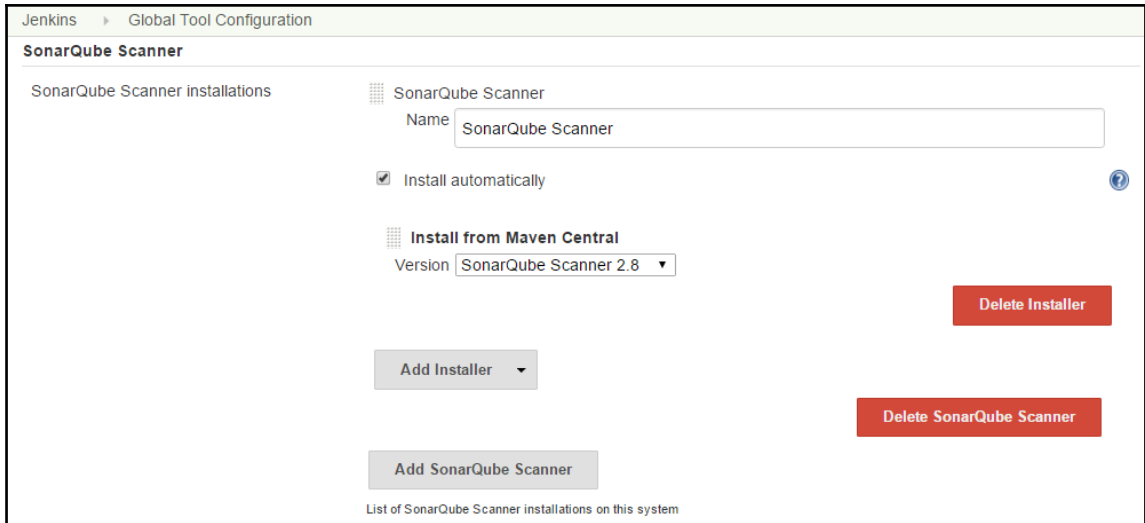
Jenkins ▸ Global Tool Configuration

SonarQube Scanner

SonarQube Scanner installations

SonarQube Scanner

Name SonarQube Scanner

Install automatically

Install from Maven Central

Version SonarQube Scanner 2.8

Delete Installer

Add Installer

Delete SonarQube Scanner

Add SonarQube Scanner

List of SonarQube Scanner installations on this system